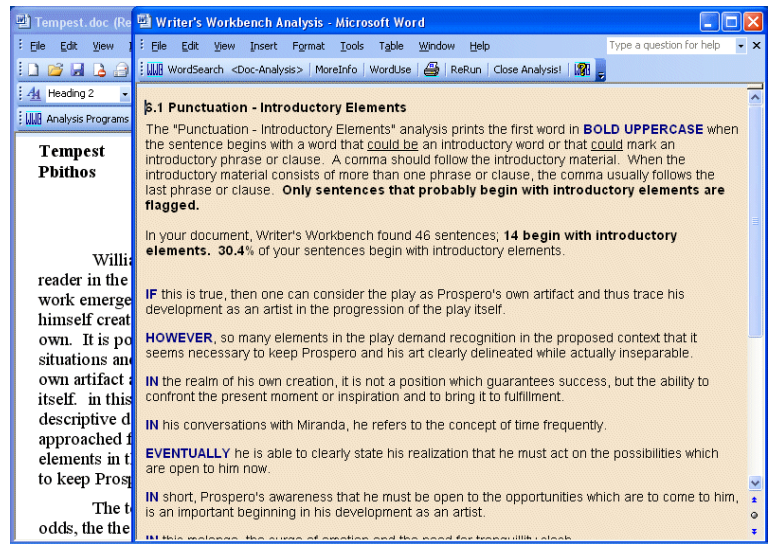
Tempest.doc (Re

File Edit View

Heading 2

Analysis Programs

Tempest
Pbithos

Willi
reader in the
work emerge
himself creat
own. It is po
situations an
own artifact
itself. in this
descriptive d
approached f
elements in t
to keep Prosp

The t
odds, the the

Writer's Workbench Analysis - Microsoft Word

File Edit View Insert Format Tools Table Window Help

Type a question for help

WordSearch <Doc-Analysis> | MoreInfo | WordUse | ReRun | Close Analysis! |

5.1 Punctuation - Introductory Elements

The "Punctuation - Introductory Elements" analysis prints the first word in **BOLD UPPERCASE** when the sentence begins with a word that could be an introductory word or that could mark an introductory phrase or clause. A comma should follow the introductory material. When the introductory material consists of more than one phrase or clause, the comma usually follows the last phrase or clause. **Only sentences that probably begin with introductory elements are flagged.**

In your document, Writer's Workbench found 46 sentences; **14 begin with introductory elements. 30.4%** of your sentences begin with introductory elements.

**IF** this is true, then one can consider the play as Prospero's own artifact and thus trace his development as an artist in the progression of the play itself.

**HOWEVER**, so many elements in the play demand recognition in the proposed context that it seems necessary to keep Prospero and his art clearly delineated while actually inseparable.

**IN** the realm of his own creation, it is not a position which guarantees success, but the ability to confront the present moment or inspiration and to bring it to fulfillment.

**IN** his conversations with Miranda, he refers to the concept of time frequently.

**EVENTUALLY** he is able to clearly state his realization that he must act on the possibilities which are open to him now.

**IN** short, Prospero's awareness that he must be open to the opportunities which are to come to him, is an important beginning in his development as an artist.

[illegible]